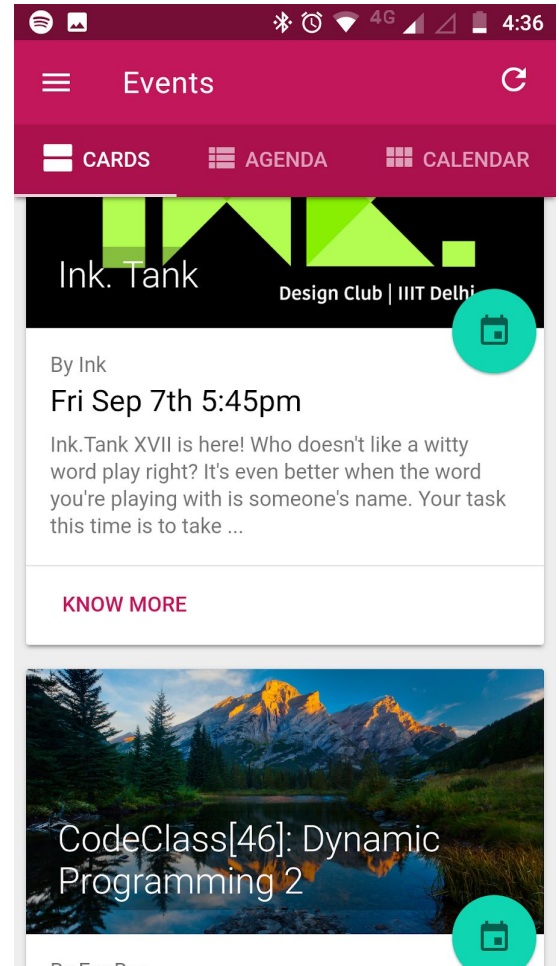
4G 4:36

Events

CARDS AGENDA CALENDAR

Ink. Tank
Design Club | IIIT Delhi

By Ink
Fri Sep 7th 5:45pm
Ink.Tank XVII is here! Who doesn't like a witty word play right? It's even better when the word you're playing with is someone's name. Your task this time is to take ...

KNOW MORE

CodeClass[46]: Dynamic Programming 2

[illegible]